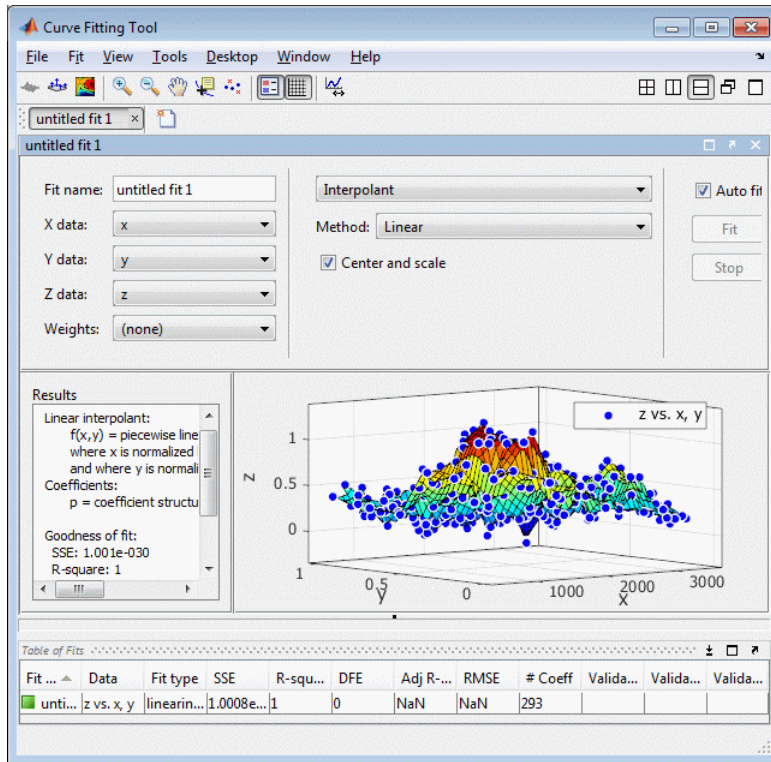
Curve Fitting Tool

File Fit View Tools Desktop Window Help

untitled fit 1 ×

untitled fit 1

Fit name: untitled fit 1
X data: x
Y data: y
Z data: z
Weights: (none)

Interpolant
Method: Linear
Center and scale

Auto fi
Fit
Stop

Results

Linear interpolant:
f(x,y) = piecewise line
where x is normalized
and where y is normali
Coefficients:
p = coefficient structu

Goodness of fit:
SSE: 1.001e-030
R-square: 1

z vs. x, y

1
0.5
0
z
1
0.5
y
0
1000
2000
3000
x

Table of Fits

| Fit ... | Data | Fit type | SSE | R-squ... | DFE | Adj R-... | RMSE | # Coeff | Valida... | Valida... | Valida... |
|---|---|---|---|---|---|---|---|---|---|---|---|
| unti... | z vs. x, y | linearin... | 1.0008e... | 1 | 0 | NaN | NaN | 293 | | | |